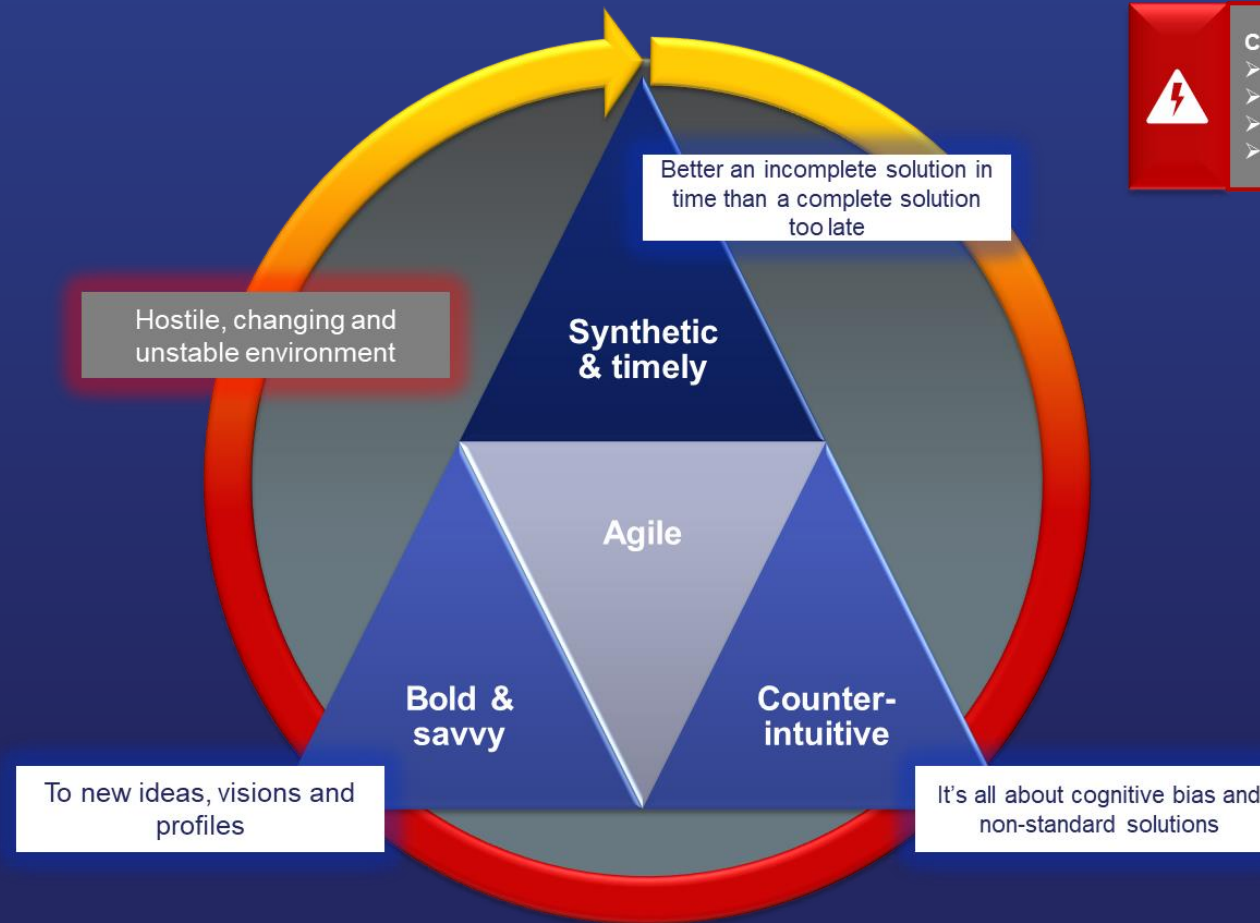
C
➢
➢
➢
➢

Better an incomplete solution in time than a complete solution too late

Hostile, changing and unstable environment

Synthetic & timely

Agile

Bold & savvy

Counter-intuitive

To new ideas, visions and profiles

It's all about cognitive bias and non-standard solutions